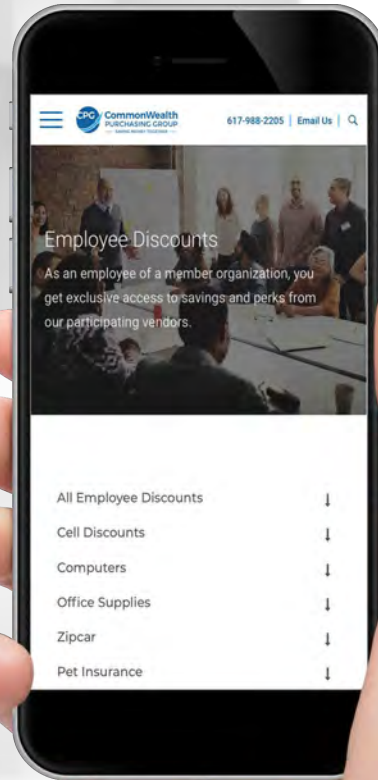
CPG CommonWealth PURCHASING GROUP SAVING MONEY TOGETHER

617-988-2205 | Email Us |

Employee Discounts

As an employee of a member organization, you get exclusive access to savings and perks from our participating vendors.

All Employee Discounts ↓

Cell Discounts ↓

Computers ↓

Office Supplies ↓

Zipcar ↓

Pet Insurance ↓